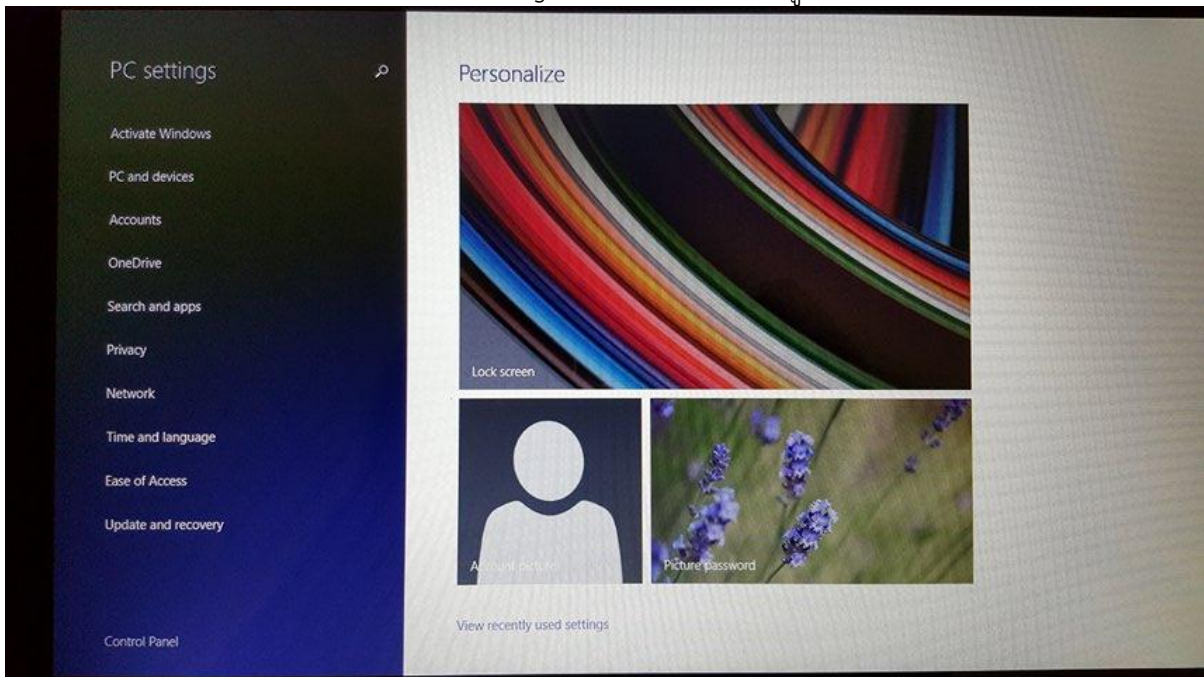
PC settings

Activate Windows

PC and devices

Accounts

OneDrive

Search and apps

Privacy

Network

Time and language

Ease of Access

Update and recovery

Control Panel

Personalize

Lock screen

Account picture

Picture password

View recently used settings